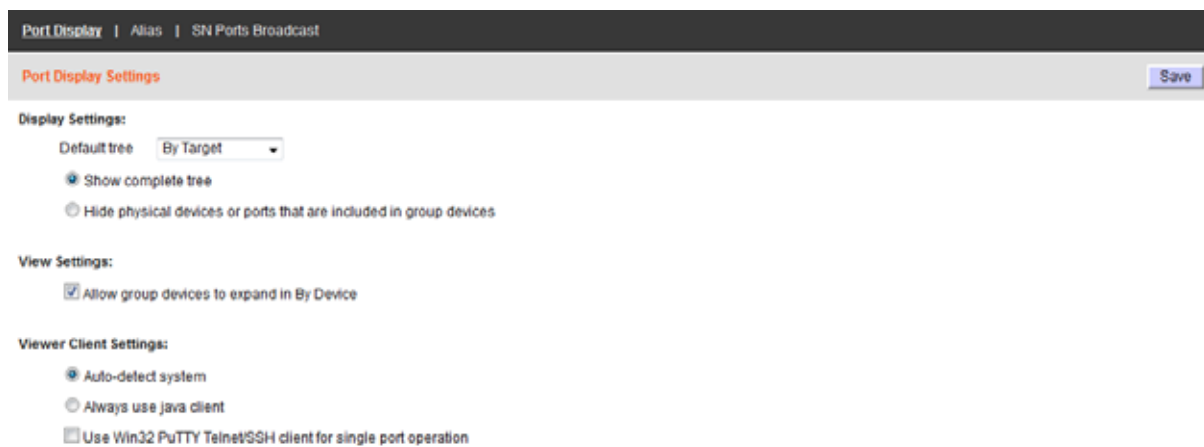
Port Display | Alias | SN Ports Broadcast

Port Display Settings

Save

Display Settings:

Default tree By Target

Show complete tree

Hide physical devices or ports that are included in group devices

View Settings:

Allow group devices to expand in By Device

Viewer Client Settings:

Auto-detect system

Always use java client

Use Win32 PuTTY Telnet/SSH client for single port operation